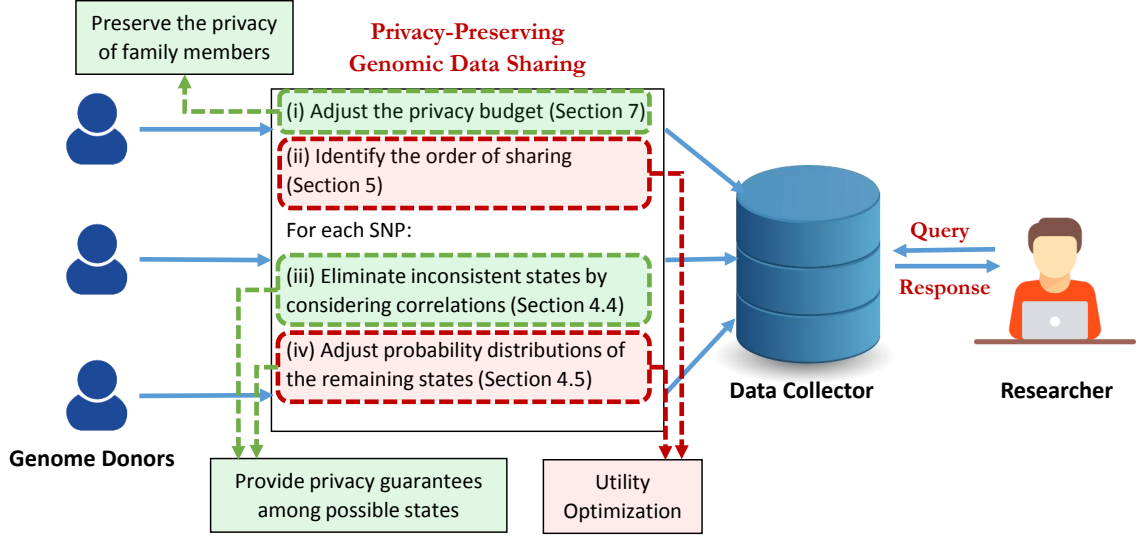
Preserve the privacy of family members

Privacy-Preserving Genomic Data Sharing

(i) Adjust the privacy budget (Section 7)

(ii) Identify the order of sharing (Section 5)

For each SNP:

(iii) Eliminate inconsistent states by considering correlations (Section 4.4)

(iv) Adjust probability distributions of the remaining states (Section 4.5)

Query

Response

Data Collector

Researcher

Genome Donors

Provide privacy guarantees among possible states

Utility Optimization